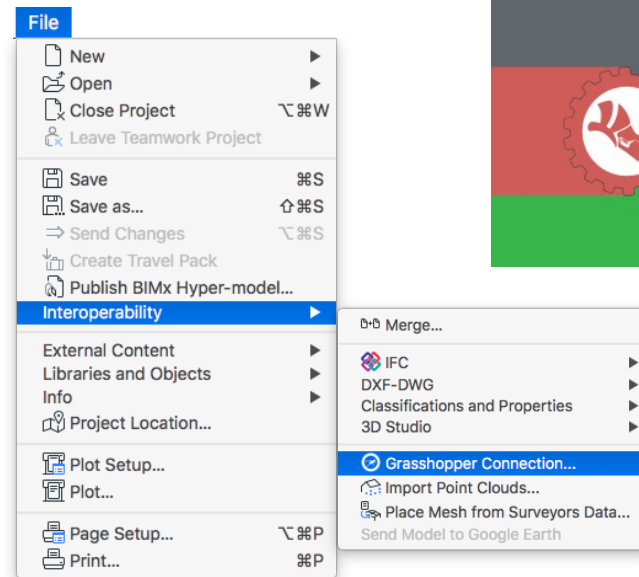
File

New
Open
Close Project ⌥⌘W
Leave Teamwork Project

Save ⌘S
Save as... ⇧⌘S
Send Changes ⌥⌘S
Create Travel Pack
Publish BIMx Hyper-model...
Interoperability

External Content
Libraries and Objects
Info
Project Location...

Plot Setup...
Plot...

Page Setup... ⌥⌘P
Print... ⌘P

Merge...

IFC
DXF-DWG
Classifications and Properties
3D Studio

Grasshopper Connection...
Import Point Clouds...
Place Mesh from Surveyors Data...
Send Model to Google Earth